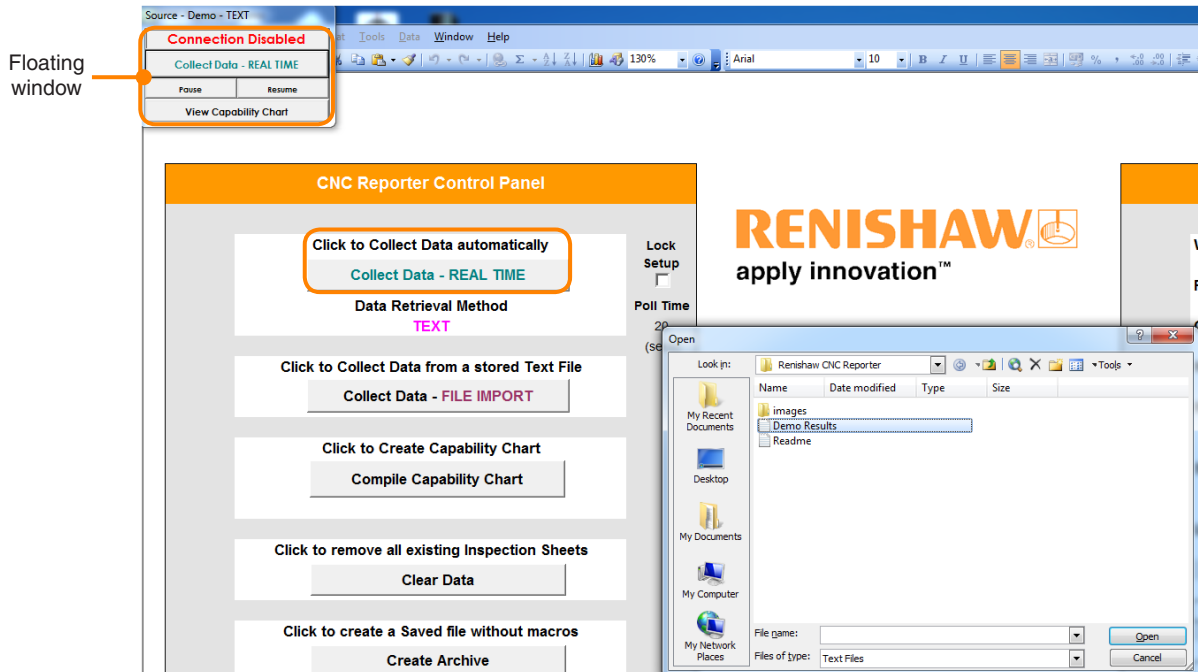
Floating window

Source - Demo - TEXT
Connection Disabled
Collect Data - REAL TIME
Pause
Resume
View Capability Chart

Tools Data Window Help
130%
Arial
10

CNC Reporter Control Panel

Click to Collect Data automatically
Collect Data - REAL TIME
Data Retrieval Method
TEXT

Lock Setup
Poll Time
20
(se

Click to Collect Data from a stored Text File
Collect Data - FILE IMPORT

Click to Create Capability Chart
Compile Capability Chart

Click to remove all existing Inspection Sheets
Clear Data

Click to create a Saved file without macros
Create Archive

RENISHAW
apply innovation™

Open
Look in: Renishaw CNC Reporter
Tools
Name
Date modified
Type
Size
images
Demo Results
Readme
My Recent Documents
Desktop
My Documents
My Computer
My Network Places
File name:
Files of type: Text Files
Open
Cancel